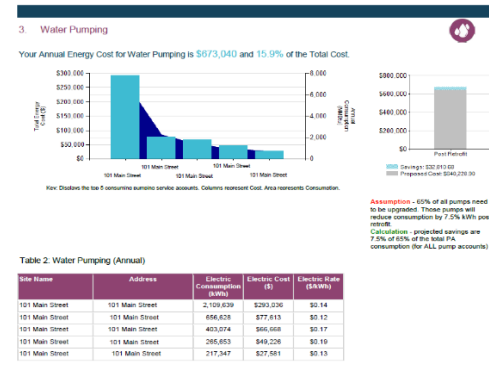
3. Water Pumping

Your Annual Energy Cost for Water Pumping is $673,040 and 15.9% of the Total Cost.

$300,000
$250,000
$200,000
$150,000
$100,000
$50,000
$0

Total Energy Cost ($)

8,000
6,000
4,000
2,000
0

Annual Consumption (MWh)

101 Main Street
101 Main Street
101 Main Street
101 Main Street
101 Main Street

Key: Displays the top 5 consuming pumping service accounts. Columns represent Cost. Area represents Consumption.

$800,000
$600,000
$400,000
$200,000
$0

Post Retrofit

Savings: $32,813.60
Proposed Cost: $640,226.30

Assumption - 65% of all pumps need to be upgraded. These pumps will reduce consumption by 7.5% kWh post retrofit.
Calculation - projected savings are 7.5% of 65% of the total PA consumption (for ALL pump accounts)

Table 2: Water Pumping (Annual)

| Site Name | Address | Electric Consumption (kWh) | Electric Cost ($) | Electric Rate ($/kWh) |
|---|---|---|---|---|
| 101 Main Street | 101 Main Street | 2,109,639 | $293,036 | $0.14 |
| 101 Main Street | 101 Main Street | 656,628 | $77,613 | $0.12 |
| 101 Main Street | 101 Main Street | 403,074 | $66,668 | $0.17 |
| 101 Main Street | 101 Main Street | 265,653 | $49,226 | $0.19 |
| 101 Main Street | 101 Main Street | 217,347 | $27,581 | $0.13 |